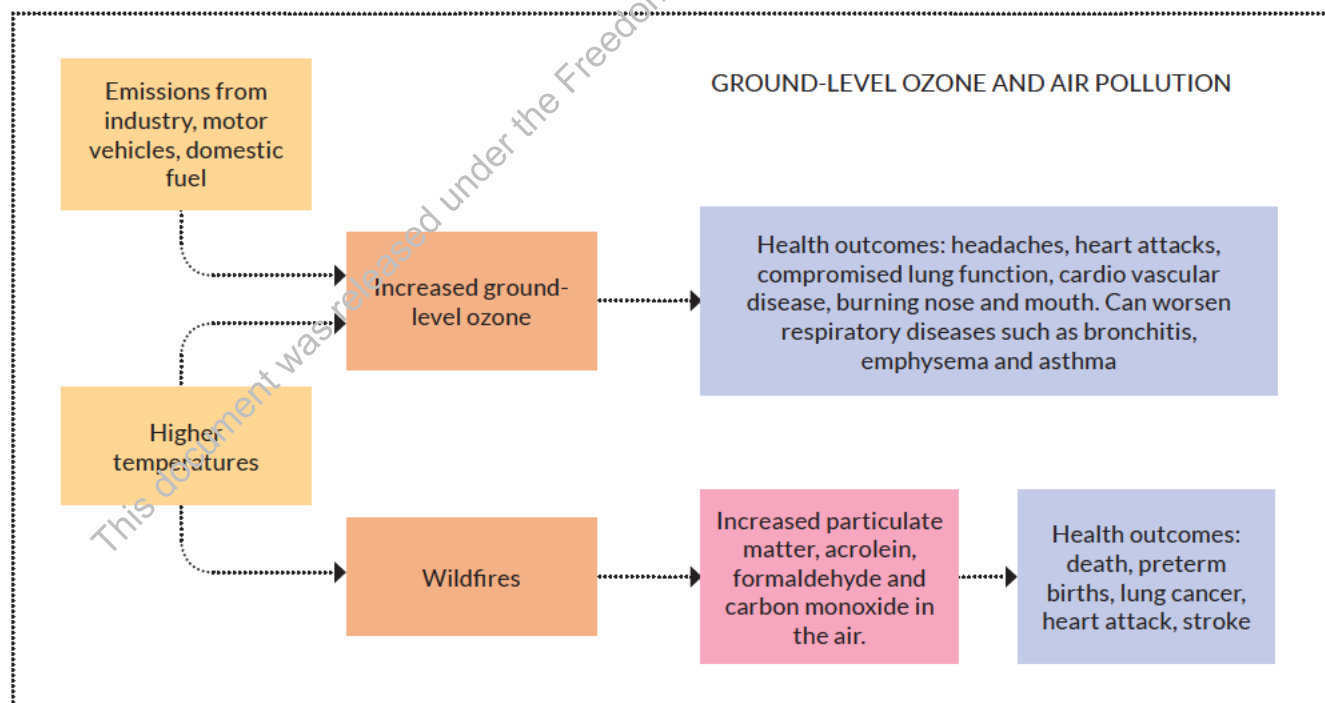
GROUND-LEVEL OZONE AND AIR POLLUTION

Emissions from industry, motor vehicles, domestic fuel

Increased ground-level ozone

Health outcomes: headaches, heart attacks, compromised lung function, cardio vascular disease, burning nose and mouth. Can worsen respiratory diseases such as bronchitis, emphysema and asthma

Higher temperatures

Wildfires

Increased particulate matter, acrolein, formaldehyde and carbon monoxide in the air.

Health outcomes: death, preterm births, lung cancer, heart attack, stroke

This document was released under the Freedo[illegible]